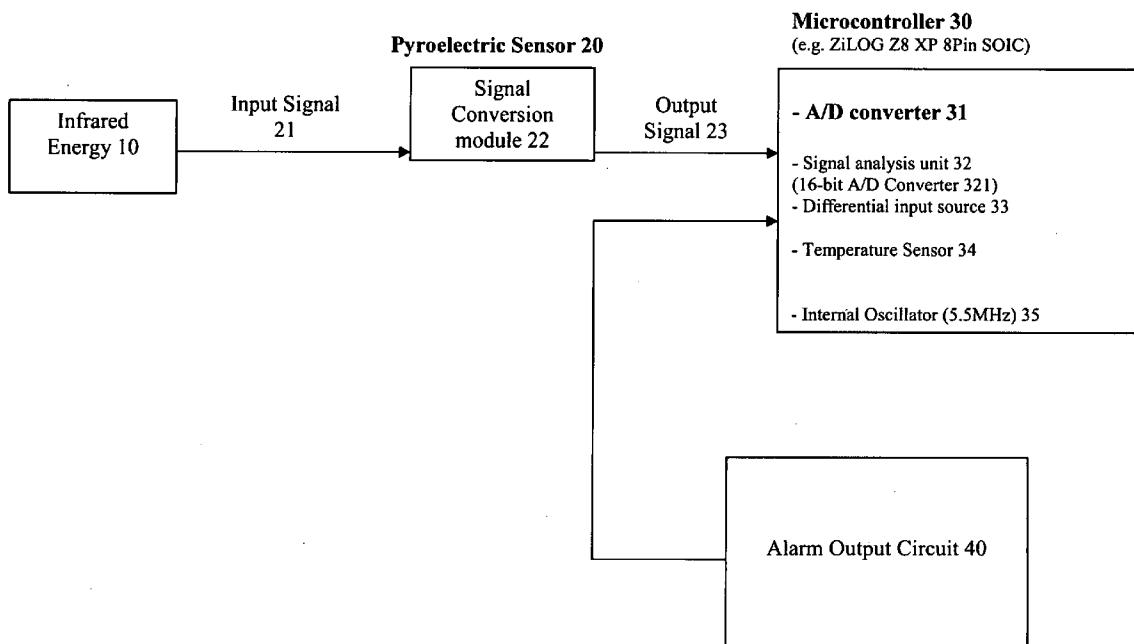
Microcontroller 30
(e.g. ZiLOG Z8 XP 8Pin SOIC)

Pyroelectric Sensor 20

Infrared Energy 10

Input Signal 21

Signal Conversion module 22

Output Signal 23

- A/D converter 31

- Signal analysis unit 32
(16-bit A/D Converter 321)
- Differential input source 33

- Temperature Sensor 34

- Internal Oscillator (5.5MHz) 35

Alarm Output Circuit 40